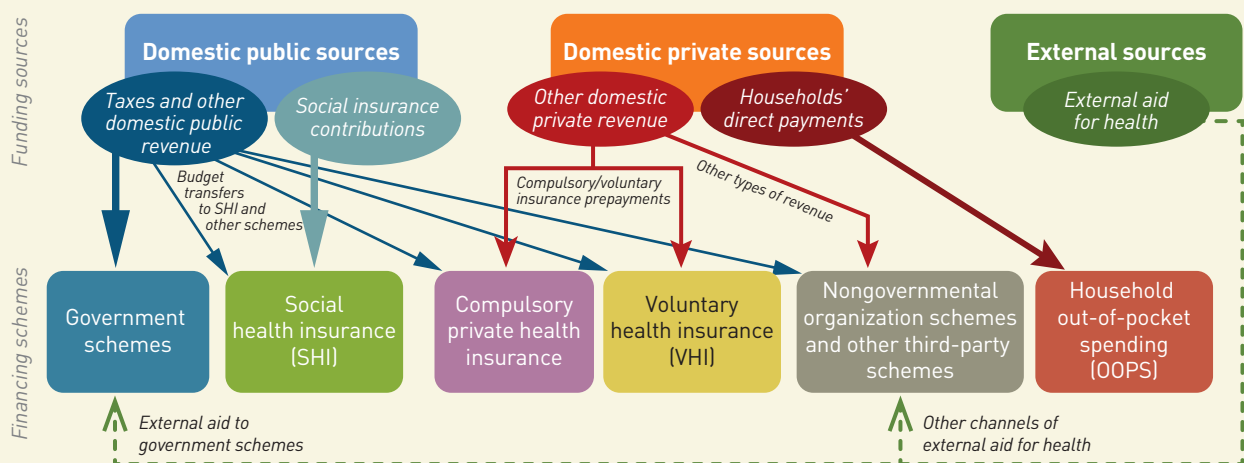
Funding sources

Domestic public sources

Taxes and other domestic public revenue

Social insurance contributions

Domestic private sources

Other domestic private revenue

Households' direct payments

External sources

External aid for health

Budget transfers to SHI and other schemes

Compulsory/voluntary insurance prepayments

Other types of revenue

Financing schemes

Government schemes

Social health insurance (SHI)

Compulsory private health insurance

Voluntary health insurance (VHI)

Nongovernmental organization schemes and other third-party schemes

Household out-of-pocket spending (OOPS)

External aid to government schemes

Other channels of external aid for health